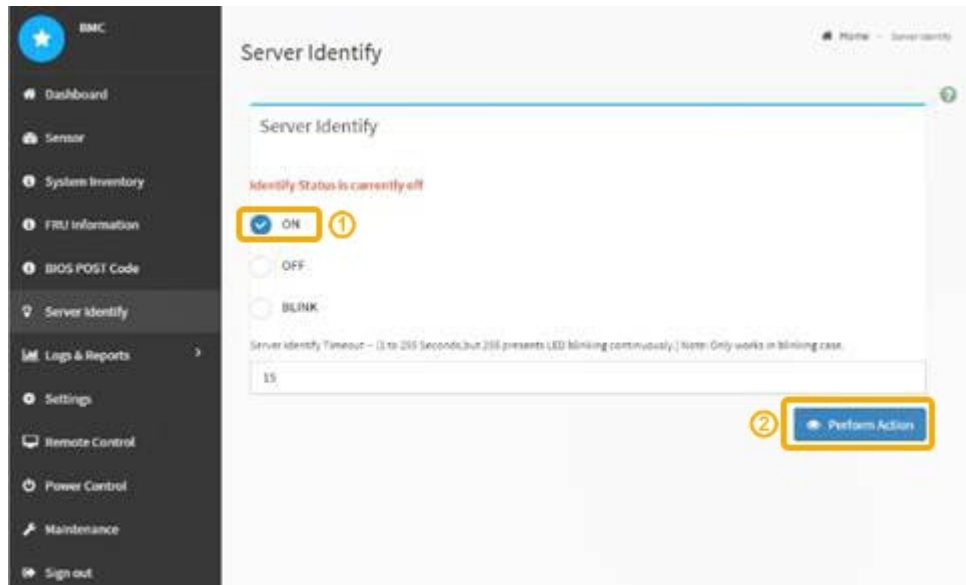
BMC

Dashboard

Sensor

System Inventory

FRU Information

BIOS POST Code

Server Identify

Logs & Reports

Settings

Remote Control

Power Control

Maintenance

Sign out

Server Identify

Home - Server Identify

Server Identify

Identify Status is currently off

ON ①

OFF

BLINK

Server Identify Timeout -- (1 to 255 Seconds,but 255 presents LED blinking continuously.) Note: Only works in blinking case.

15

② Perform Action